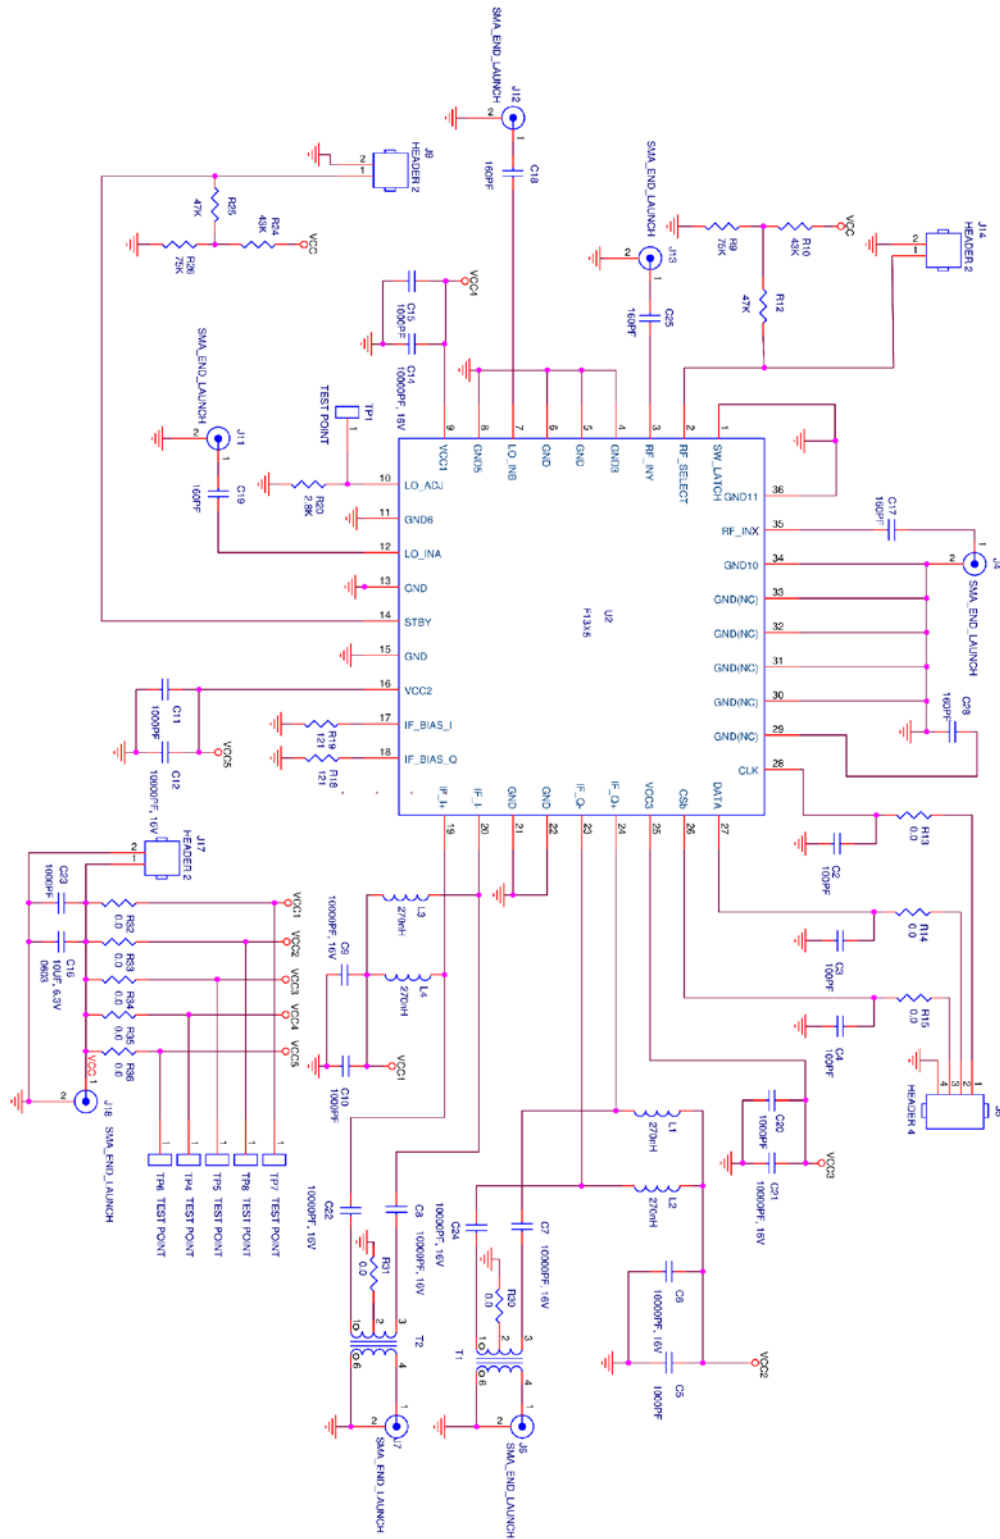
SMA_END_LAUNCH
J12
2
1
C18
160PF

J8
HEADER 2
2
1

R25
47K
R24
43K
VCC
R26
75K

SMA_END_LAUNCH
J13
2
1
C25
160PF

R9
75K
R10
43K
VCC
R12
47K

J14
HEADER 2
2
1

VCC4
C15
1000PF
C14
10000PF, 16V

TP1
TEST POINT
1

SMA_END_LAUNCH
J11
2
1
C19
160PF

R20
2.8K

9 VCC1
8 GND5
7 LO_INB
6 GND
5 GND
4 GND3
3 RF_INY
2 RF_SELECT
1 SW_LATCH

10 LO_ADJ
11 GND6
12 LO_INA
13 GND
14 STBY
15 GND
16 VCC2
17 IF_BIAS_I
18 IF_BIAS_Q

U2
F13x5

36 GND11
35 RF_INX
34 GND10
33 GND(NC)
32 GND(NC)
31 GND(NC)
30 GND(NC)
29 GND(NC)
28 CLK

C17
160PF
J4
SMA_END_LAUNCH
2
1
C28
160PF

C11
1000PF
C12
10000PF, 16V
VCC5

R19
121
R18
121

19 IF_I+
20 IF_I-
21 GND
22 GND
23 IF_Q-
24 IF_Q+
25 VCC3
26 CSb
27 DATA

J17
HEADER 2
2
1

C23
1000PF
C16
10UF, 6.3V
0603

R32 0.0 VCC1
R33 0.0 VCC2
R34 0.0 VCC3
R35 0.0 VCC4
R36 0.0 VCC5

VCC 1
J18
2
SMA_END_LAUNCH

L3
270nH
C9
10000PF, 16V
L4
270nH
C10
1000PF
VCC1

R13 0.0
C2 100PF
R14 0.0
C3 100PF
R15 0.0
C4 100PF

J5
HEADER 4
1
2
3
4

C20
1000PF
C21
10000PF, 16V
VCC3

L1
270nH
L2
270nH

TP6 TEST POINT
TP4 TEST POINT
TP5 TEST POINT
TP8 TEST POINT
TP7 TEST POINT

C22
10000PF, 16V
C8
10000PF, 16V
R31
0.0
T2
3
4
2
1
6

C24
10000PF, 16V
C7
10000PF, 16V
R30
0.0
T1
3
4
2
1
6

C6
10000PF, 16V
C5
100PF
VCC2

J7
SMA_END_LAUNCH
2
1

J6
SMA_END_LAUNCH
2
1